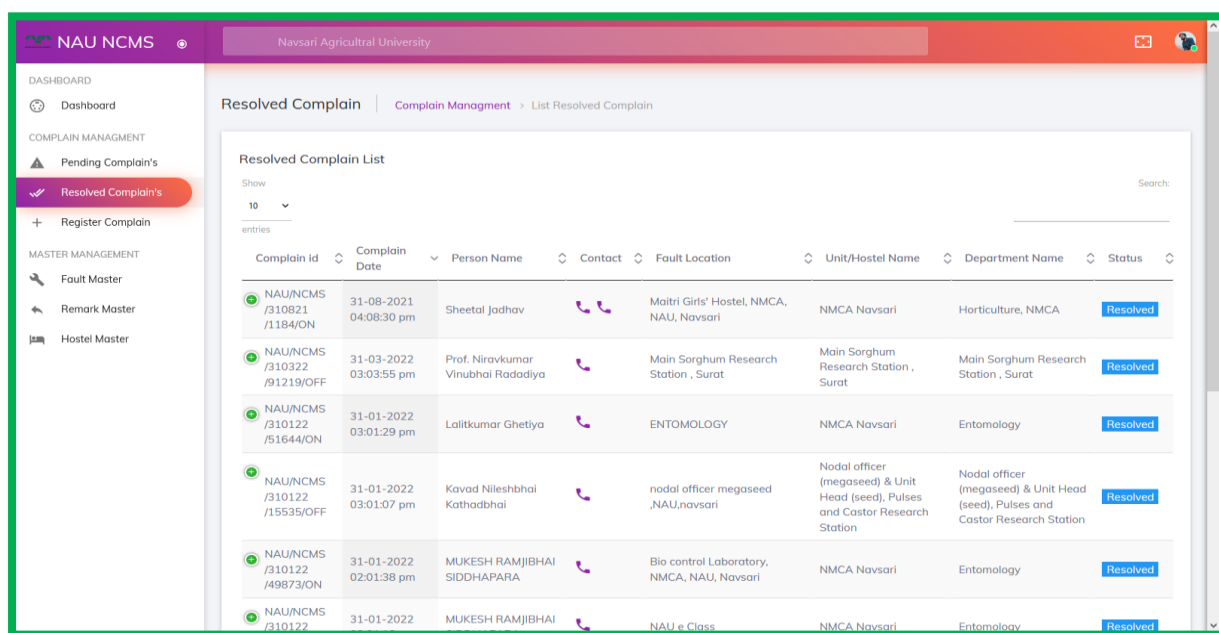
NAU NCMS

Navsari Agricultral University

DASHBOARD
Dashboard
COMPLAIN MANAGMENT
Pending Complain's
Resolved Complain's
Register Complain
MASTER MANAGEMENT
Fault Master
Remark Master
Hostel Master

Resolved Complain | Complain Managment > List Resolved Complain

Resolved Complain List

Show 10 entries

Search:

| Complain id | Complain Date | Person Name | Contact | Fault Location | Unit/Hostel Name | Department Name | Status |
|---|---|---|---|---|---|---|---|
| NAU/NCMS /310821 /1184/ON | 31-08-2021 04:08:30 pm | Sheetal Jadhav | | Maitri Girls' Hostel, NMCA, NAU, Navsari | NMCA Navsari | Horticulture, NMCA | Resolved |
| NAU/NCMS /310322 /91219/OFF | 31-03-2022 03:03:55 pm | Prof. Niravkumar Vinubhai Radadiya | | Main Sorghum Research Station , Surat | Main Sorghum Research Station , Surat | Main Sorghum Research Station , Surat | Resolved |
| NAU/NCMS /310122 /51644/ON | 31-01-2022 03:01:29 pm | Lalitkumar Ghetiya | | ENTOMOLOGY | NMCA Navsari | Entomology | Resolved |
| NAU/NCMS /310122 /15535/OFF | 31-01-2022 03:01:07 pm | Kavad Nileshbhai Kathadbhai | | nodal officer megaseed ,NAU,navsari | Nodal officer (megaseed) & Unit Head (seed), Pulses and Castor Research Station | Nodal officer (megaseed) & Unit Head (seed), Pulses and Castor Research Station | Resolved |
| NAU/NCMS /310122 /49873/ON | 31-01-2022 02:01:38 pm | MUKESH RAMJIBHAI SIDDHAPARA | | Bio control Laboratory, NMCA, NAU, Navsari | NMCA Navsari | Entomology | Resolved |
| NAU/NCMS /310122 | 31-01-2022 | MUKESH RAMJIBHAI | | NAU e Class | NMCA Navsari | Entomology | Resolved |